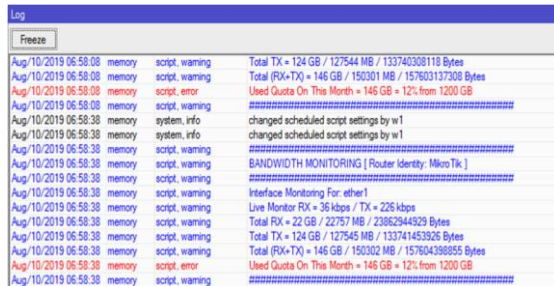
Log

Freeze

| | | | |
|---|---|---|---|
| Aug/10/2019 06:58:08 | memory | script, warning | Total TX = 124 GB / 127544 MB / 133740308118 Bytes |
| Aug/10/2019 06:58:08 | memory | script, warning | Total (RX+TX) = 146 GB / 150301 MB / 157603137308 Bytes |
| Aug/10/2019 06:58:08 | memory | script, error | Used Quota On This Month = 146 GB = 12% from 1200 GB |
| Aug/10/2019 06:58:08 | memory | script, warning | ################################################ |
| Aug/10/2019 06:58:38 | memory | system, info | changed scheduled script settings by w1 |
| Aug/10/2019 06:58:38 | memory | system, info | changed scheduled script settings by w1 |
| Aug/10/2019 06:58:38 | memory | script, warning | ################################################ |
| Aug/10/2019 06:58:38 | memory | script, warning | BANDWIDTH MONITORING [ Router Identity: MikroTik ] |
| Aug/10/2019 06:58:38 | memory | script, warning | ################################################ |
| Aug/10/2019 06:58:38 | memory | script, warning | Interface Monitoring For: ether1 |
| Aug/10/2019 06:58:38 | memory | script, warning | Live Monitor RX = 36 kbps / TX = 226 kbps |
| Aug/10/2019 06:58:38 | memory | script, warning | Total RX = 22 GB / 22757 MB / 23862944929 Bytes |
| Aug/10/2019 06:58:38 | memory | script, warning | Total TX = 124 GB / 127545 MB / 133741453926 Bytes |
| Aug/10/2019 06:58:38 | memory | script, warning | Total (RX+TX) = 146 GB / 150302 MB / 157604398855 Bytes |
| Aug/10/2019 06:58:38 | memory | script, error | Used Quota On This Month = 146 GB = 12% from 1200 GB |
| Aug/10/2019 06:58:38 | memory | script, warning | ################################################ |